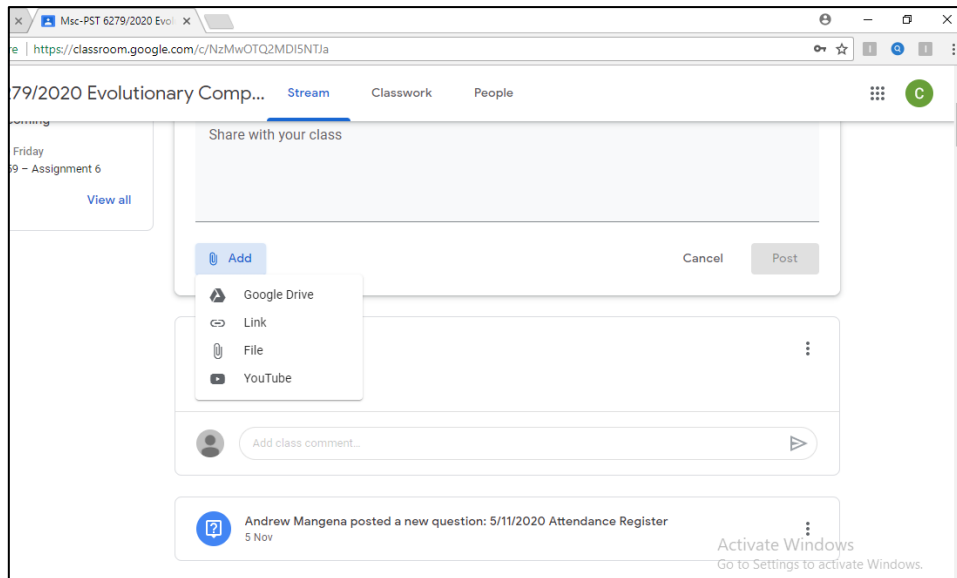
Msc-PST 6279/2020 Evol ×

re | https://classroom.google.com/c/NzMwOTQ2MDI5NTJa

279/2020 Evolutionary Comp...

Stream

Classwork

People

C

coming

Friday

59 – Assignment 6

View all

Share with your class

Add

Cancel

Post

Google Drive

Link

File

YouTube

Add class comment...

Andrew Mangena posted a new question: 5/11/2020 Attendance Register

5 Nov

Activate Windows

Go to Settings to activate Windows.